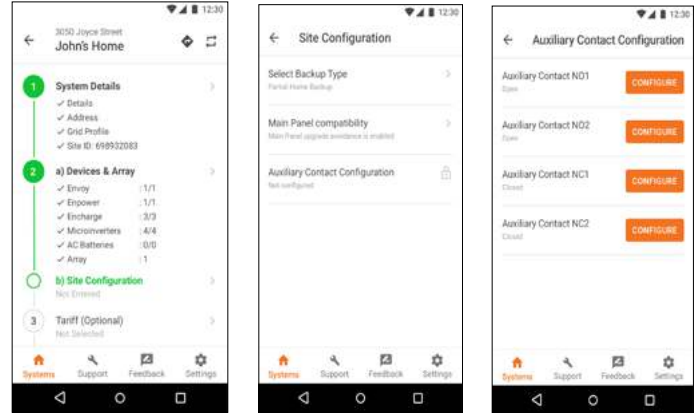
12:30

3050 Joyce Street
John's Home

1 System Details
✓ Details
✓ Address
✓ Grid Profile
✓ Site ID: 698932083

2 a) Devices & Array
✓ Envoy : 1/1
✓ Enpower : 1/1
✓ Encharge : 3/3
✓ Microinverters : 4/4
✓ AC Batteries : 0/0
✓ Array : 1

b) Site Configuration
Not Entered

3 Tariff (Optional)
Not Selected

Systems Support Feedback Settings

12:30

Site Configuration

Select Backup Type
Partial Home Backup

Main Panel compatibility
Main Panel upgrade avoidance is enabled

Auxiliary Contact Configuration
Not configured

Systems Support Feedback Settings

12:30

Auxiliary Contact Configuration

Auxiliary Contact NO1
Open
CONFIGURE

Auxiliary Contact NO2
Open
CONFIGURE

Auxiliary Contact NC1
Closed
CONFIGURE

Auxiliary Contact NC2
Closed
CONFIGURE

Systems Support Feedback Settings